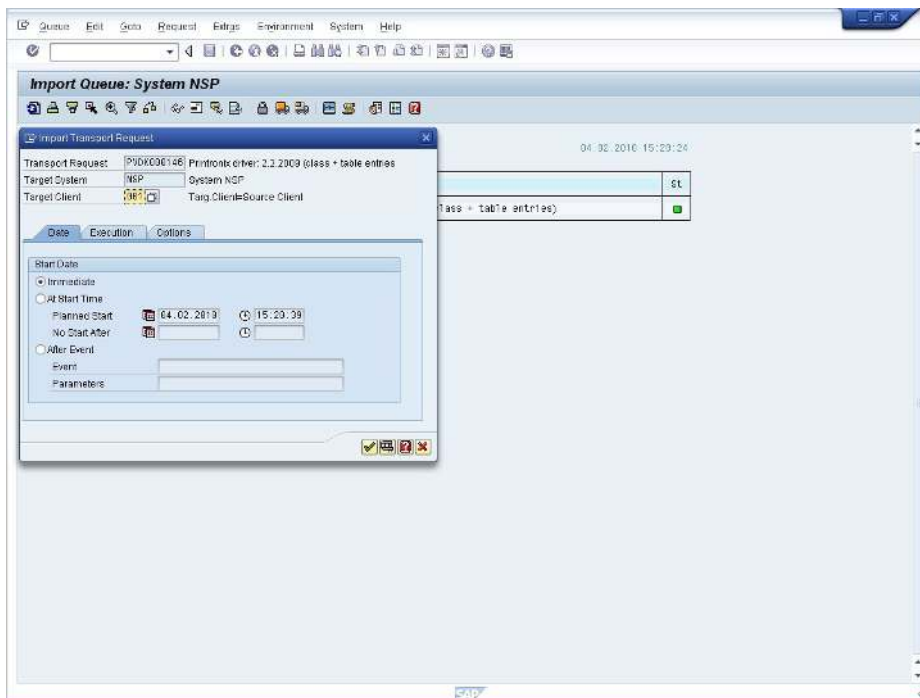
Queue Edit Goto Request Extras Environment System Help

Import Queue: System NSP

Import Transport Request

Transport Request P9DK000146 Printronix driver: 2.2.2009 (class + table entries

Target System NSP System NSP

Target Client 001 Targ.Client=Source Client

Date Execution Options

Start Date

Immediate

At Start Time

Planned Start 04.02.2010 15:20:39

No Start After

After Event

Event

Parameters

04.02.2010 15:20:24

St

lass + table entries)

SAP